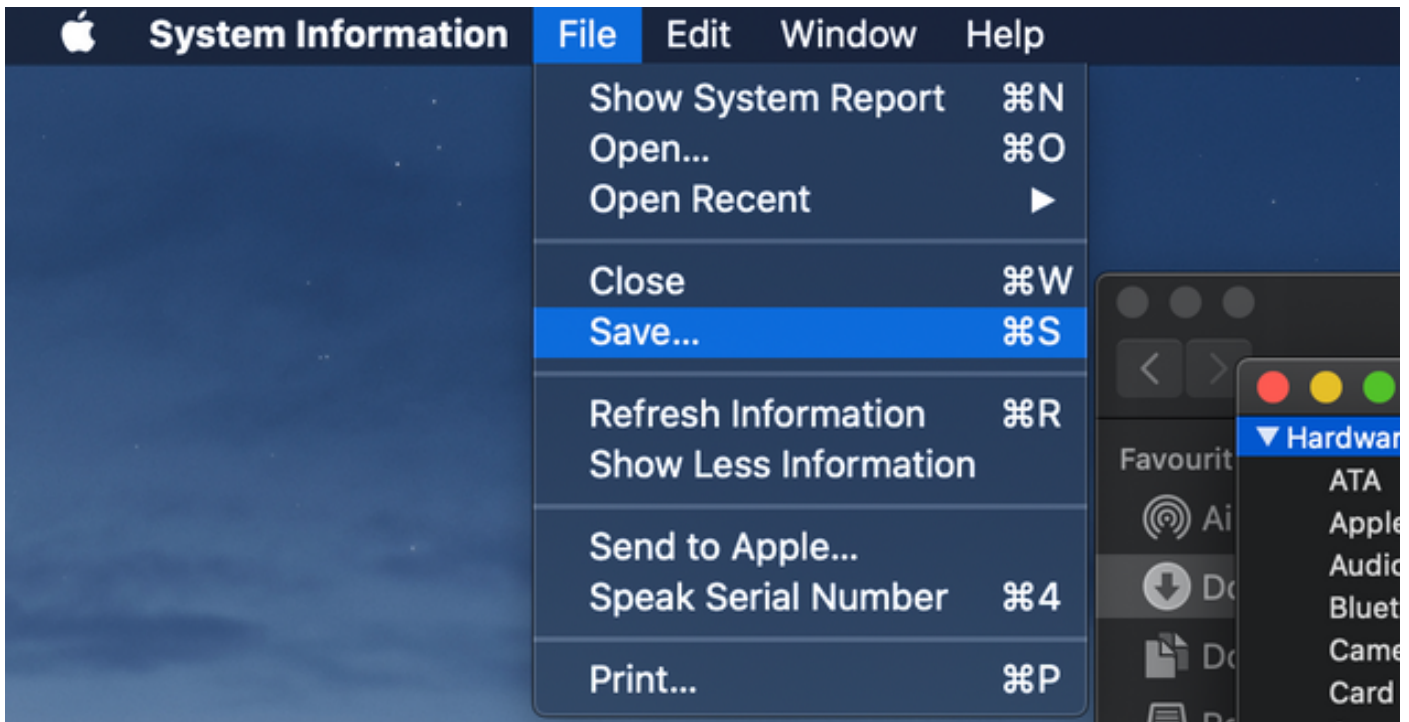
System Information File Edit Window Help

Show System Report ⌘N
Open... ⌘O
Open Recent ▶

Close ⌘W
Save... ⌘S

Refresh Information ⌘R
Show Less Information

Send to Apple...
Speak Serial Number ⌘4

Print... ⌘P

Favourit
Ai
Do
Do

▼ Hardwar
ATA
Apple
Audio
Bluet
Came
Card